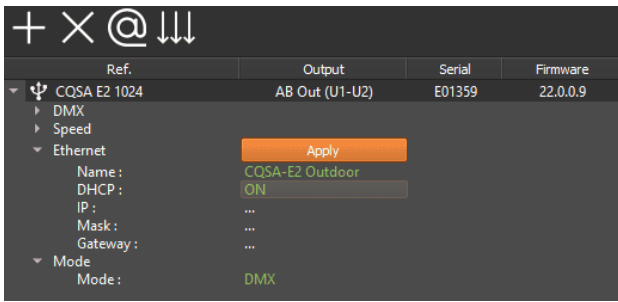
+ ✕ @ ↓↓↓

| Ref. | Output | Serial | Firmware |
|---|---|---|---|
| CQSA E2 1024 | AB Out (U1-U2) | E01359 | 22.0.0.9 |

DMX
Speed
Ethernet
Apply
Name : CQSA-E2 Outdoor
DHCP : ON
IP : ...
Mask : ...
Gateway : ...
Mode
Mode : DMX